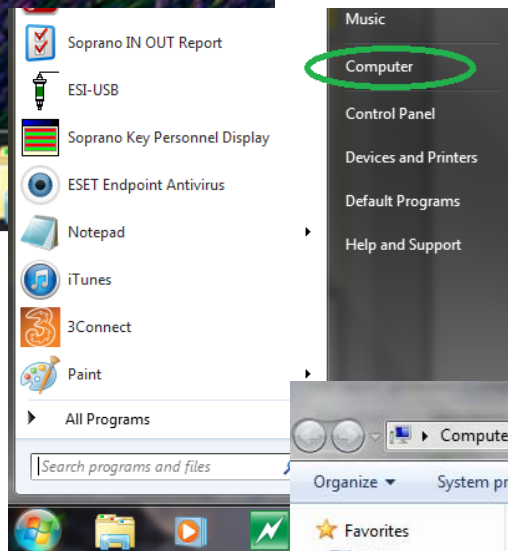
Soprano IN OUT Report

ESI-USB

Soprano Key Personnel Display

ESET Endpoint Antivirus

Notepad

iTunes

3Connect

Paint

All Programs

Search programs and files

Music

Computer

Control Panel

Devices and Printers

Default Programs

Help and Support

Compute

Organize

System pr

Favorites